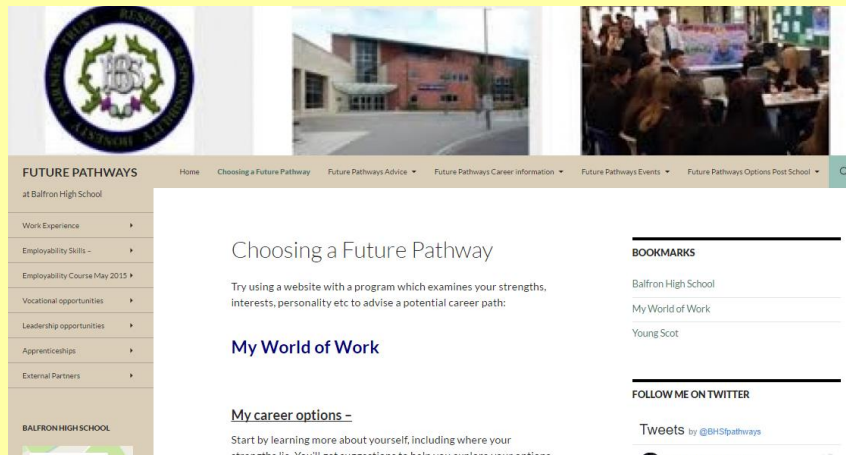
TRUST RESPECT RESPONSIBILITY HONESTY FAIRNESS

BHS

FUTURE PATHWAYS
at Balfron High School

Home Choosing a Future Pathway Future Pathways Advice ▾ Future Pathways Career information ▾ Future Pathways Events ▾ Future Pathways Options Post School ▾

Work Experience ▸
Employability Skills – ▸
Employability Course May 2015 ▸
Vocational opportunities ▸
Leadership opportunities ▸
Apprenticeships ▸
External Partners ▸

BALFRON HIGH SCHOOL

Choosing a Future Pathway

Try using a website with a program which examines your strengths, interests, personality etc to advise a potential career path:

My World of Work

My career options –

Start by learning more about yourself, including where your strengths lie. You'll get suggestions to help you explore your options

BOOKMARKS

Balfron High School
My World of Work
Young Scot

FOLLOW ME ON TWITTER

Tweets by @BHSfpathways